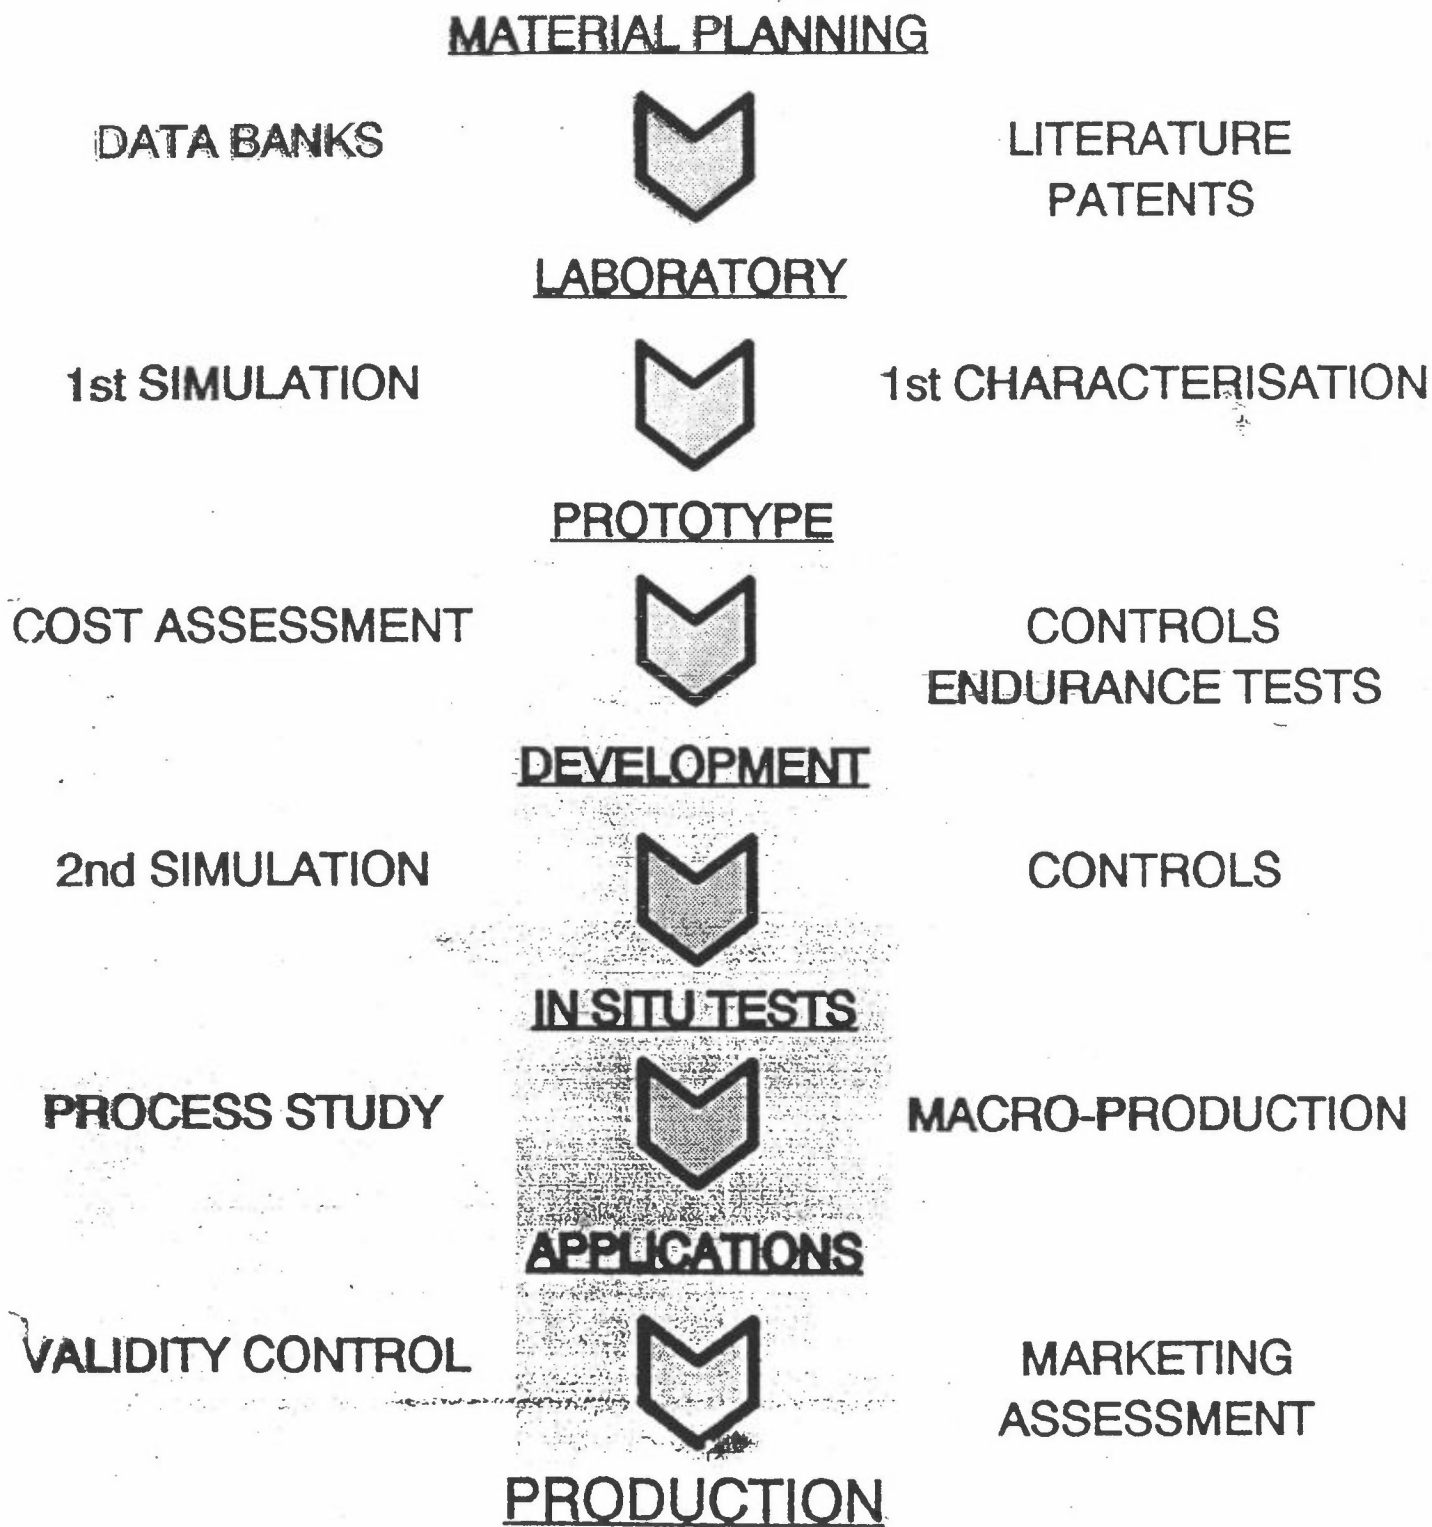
MATERIAL PLANNING

DATA BANKS

LITERATURE
PATENTS

LABORATORY

1st SIMULATION

1st CHARACTERISATION

PROTOTYPE

COST ASSESSMENT

CONTROLS
ENDURANCE TESTS

DEVELOPMENT

2nd SIMULATION

CONTROLS

IN SITU TESTS

PROCESS STUDY

MACRO-PRODUCTION

APPLICATIONS

VALIDITY CONTROL

MARKETING
ASSESSMENT

PRODUCTION